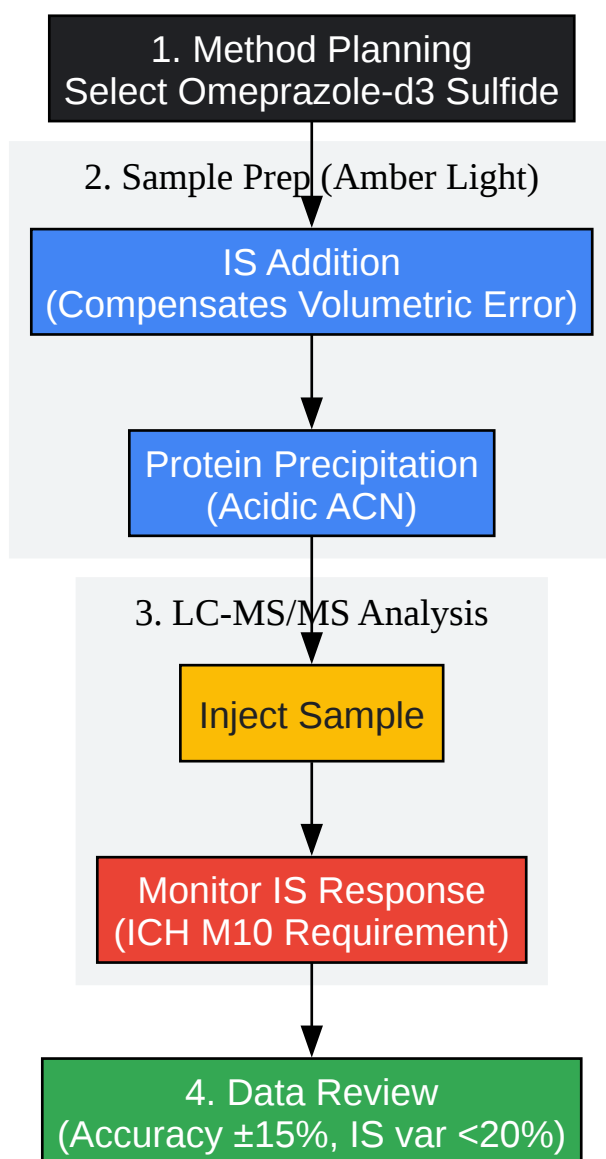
1. Method Planning
Select Omeprazole-d3 Sulfide

2. Sample Prep (Amber Light)

IS Addition
(Compensates Volumetric Error)

Protein Precipitation
(Acidic ACN)

3. LC-MS/MS Analysis

Inject Sample

Monitor IS Response
(ICH M10 Requirement)

4. Data Review
(Accuracy ±15%, IS var <20%)